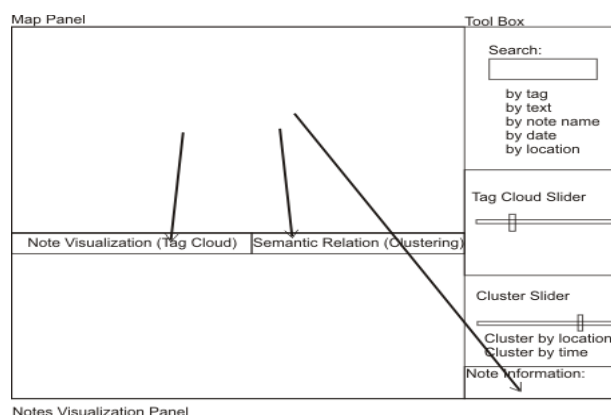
Map Panel

Tool Box

Search:

by tag
by text
by note name
by date
by location

Tag Cloud Slider

Note Visualization (Tag Cloud)

Semantic Relation (Clustering)

Cluster Slider

Cluster by location
Cluster by time

Note Information:

Notes Visualization Panel